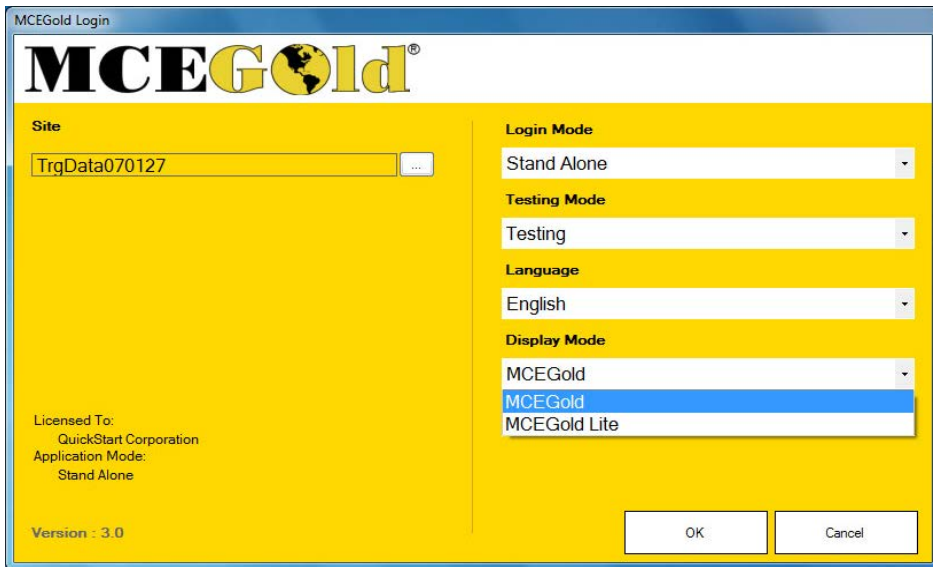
MCEGold Login

MCEGold®

Site

TrgData070127

...

Licensed To:
QuickStart Corporation
Application Mode:
Stand Alone

Version : 3.0

Login Mode

Stand Alone

Testing Mode

Testing

Language

English

Display Mode

MCEGold

MCEGold
MCEGold Lite

OK

Cancel